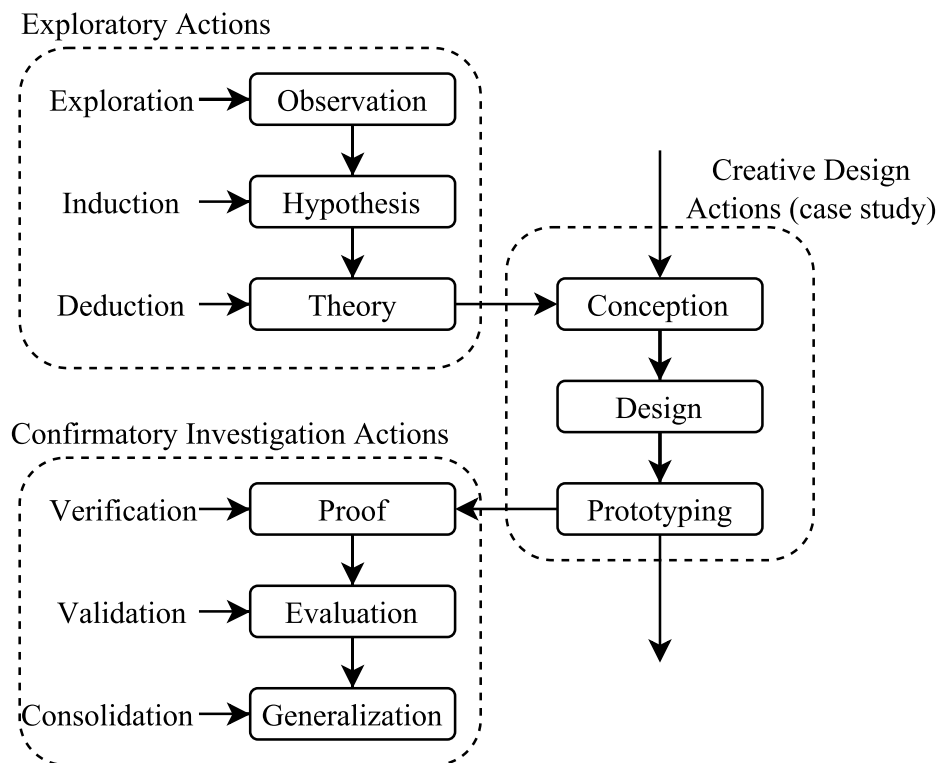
Exploratory Actions

Exploration
Observation
Induction
Hypothesis
Deduction
Theory

Creative Design Actions (case study)

Conception
Design
Prototyping

Confirmatory Investigation Actions

Verification
Proof
Validation
Evaluation
Consolidation
Generalization